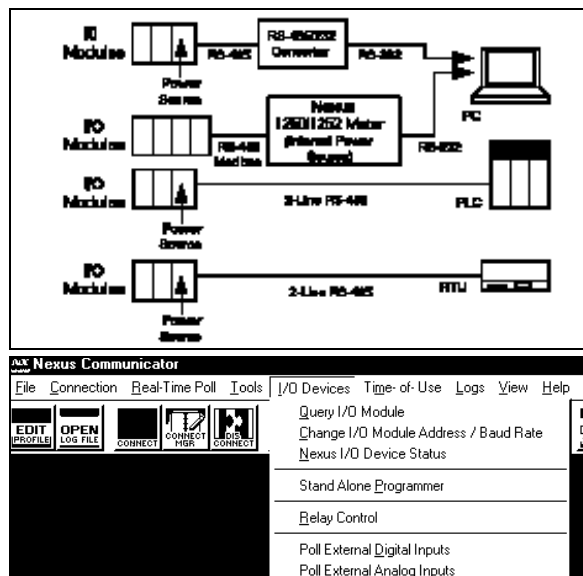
IO Modules

Power Source

RS-485

RS-485/232 Converter

RS-232

PC

I/O Modules

RS-485 Modbus

Nexus 1250/1252 Meter (Internal Power Source)

RS-232

I/O Modules

Power Source

2-Line RS-485

PLC

I/O Modules

Power Source

2-Line RS-485

RTU

Nexus Communicator

File Connection Real-Time Poll Tools I/O Devices Time-of-Use Logs View Help

EDIT PROFILE

OPEN LOG FILE

CONNECT

CONNECT MGR

DIS CONNECT

Query I/O Module
Change I/O Module Address / Baud Rate
Nexus I/O Device Status
Stand Alone Programmer
Relay Control
Poll External Digital Inputs
Poll External Analog Inputs